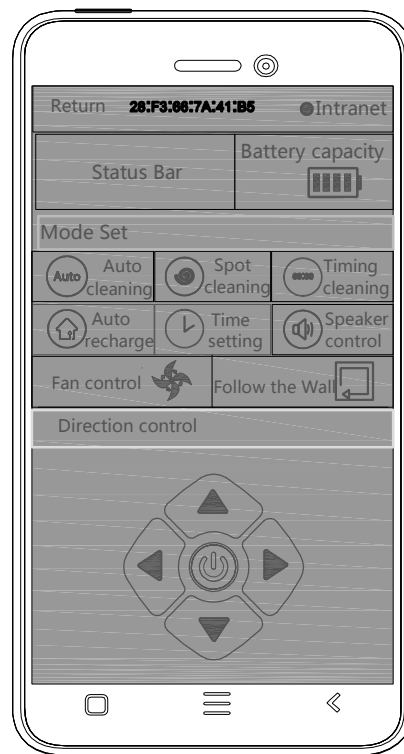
Return 28:F3:66:7A:41:B5 Intranet

Status Bar

Battery capacity

Mode Set

Auto Auto cleaning

Spot cleaning

Timing cleaning

Auto recharge

Time setting

Speaker control

Fan control

Follow the Wall

Direction control